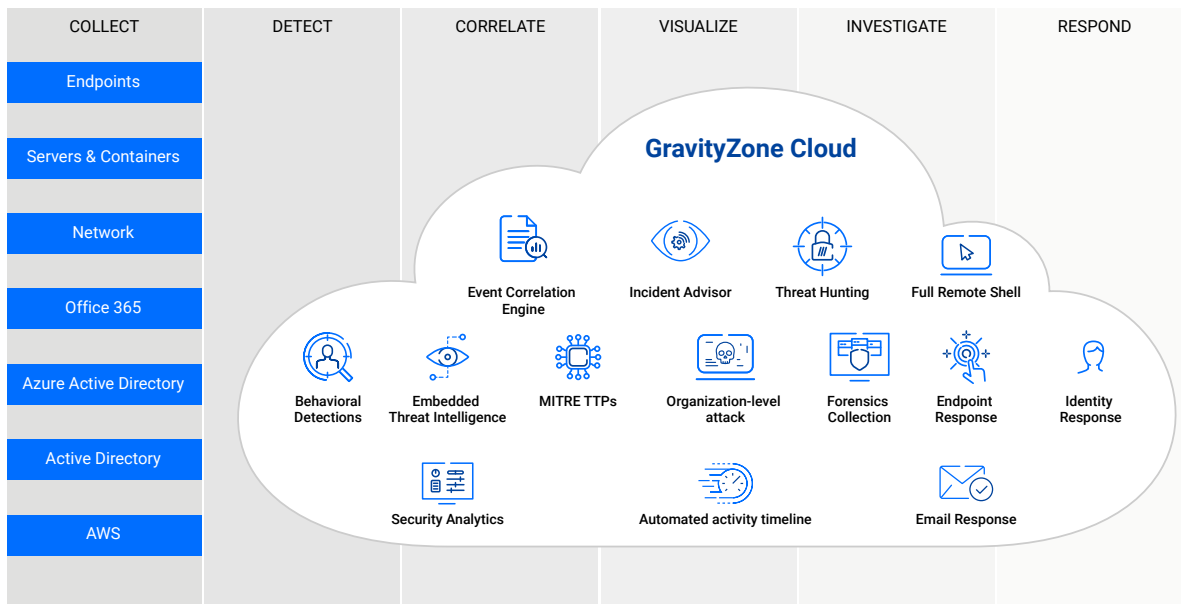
COLLECT

DETECT

CORRELATE

VISUALIZE

INVESTIGATE

RESPOND

Endpoints

Servers & Containers

Network

Office 365

Azure Active Directory

Active Directory

AWS

GravityZone Cloud

Event Correlation Engine

Incident Advisor

Threat Hunting

Full Remote Shell

Behavioral Detections

Embedded Threat Intelligence

MITRE TTPs

Organization-level attack

Forensics Collection

Endpoint Response

Identity Response

Security Analytics

Automated activity timeline

Email Response